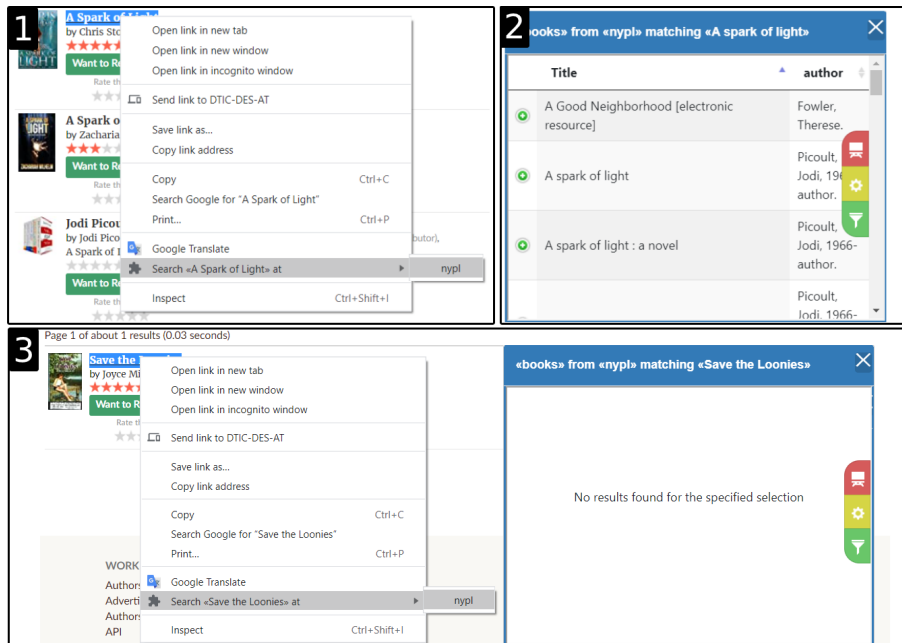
1

A Spark of Light
by Chris Sto
Want to R
Rate th

A Spark o
by Zacharia
Want to R
Rate th

Jodi Picou
by Jodi Pico
A Spark of L
butor),
Want to R
Rate th

Open link in new tab
Open link in new window
Open link in incognito window
Send link to DTIC-DES-AT
Save link as...
Copy link address
Copy Ctrl+C
Search Google for "A Spark of Light"
Print... Ctrl+P
Google Translate
Search «A Spark of Light» at
nypl
Inspect Ctrl+Shift+I

2

«books» from «nypl» matching «A spark of light»

| Title | author |
|---|---|
| A Good Neighborhood [electronic resource] | Fowler, Therese. |
| A spark of light | Picoult, Jodi, 196 author. |
| A spark of light : a novel | Picoult, Jodi, 1966- author. |
| | Picoult, Jodi, 1966- |

3

Page 1 of about 1 results (0.03 seconds)

Save the Loonies
by Joyce Mi
Want to R
Rate th

WORK
Authors
Advert
Authors
API

Open link in new tab
Open link in new window
Open link in incognito window
Send link to DTIC-DES-AT
Save link as...
Copy link address
Copy Ctrl+C
Search Google for "Save the Loonies"
Print... Ctrl+P
Google Translate
Search «Save the Loonies» at
nypl
Inspect Ctrl+Shift+I

«books» from «nypl» matching «Save the Loonies»

No results found for the specified selection